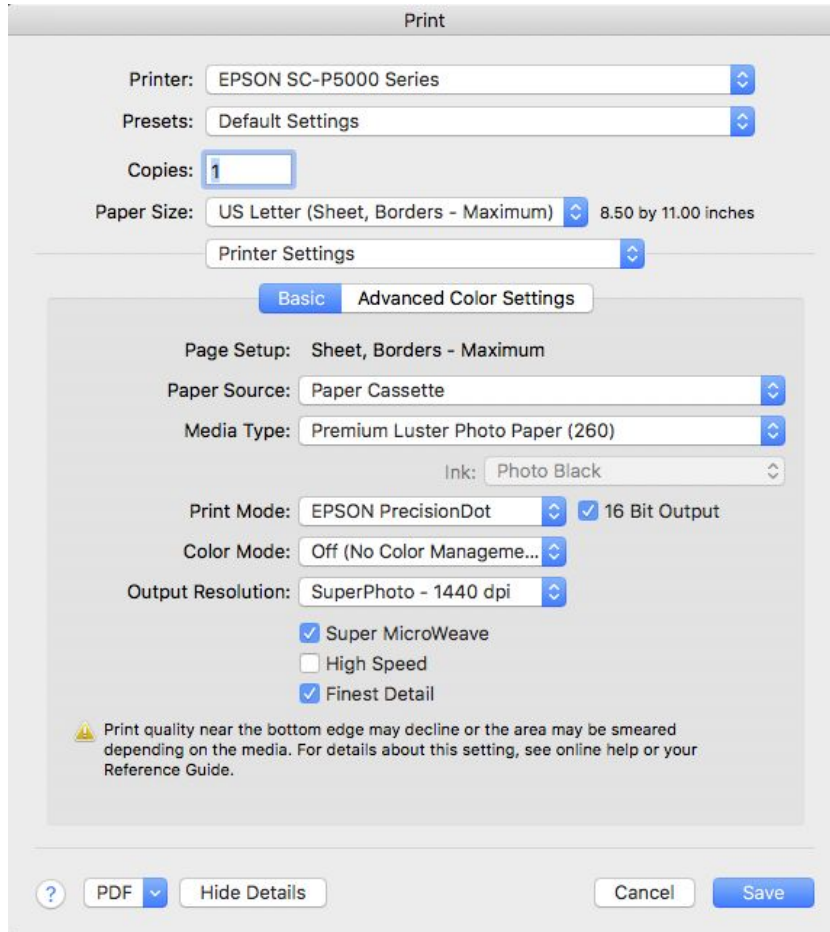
Print

Printer: EPSON SC-P5000 Series

Presets: Default Settings

Copies: 1

Paper Size: US Letter (Sheet, Borders - Maximum) 8.50 by 11.00 inches

Printer Settings

Basic Advanced Color Settings

Page Setup: Sheet, Borders - Maximum

Paper Source: Paper Cassette

Media Type: Premium Luster Photo Paper (260)

Ink: Photo Black

Print Mode: EPSON PrecisionDot 16 Bit Output

Color Mode: Off (No Color Manageme...

Output Resolution: SuperPhoto - 1440 dpi

Super MicroWeave

High Speed

Finest Detail

Print quality near the bottom edge may decline or the area may be smeared depending on the media. For details about this setting, see online help or your Reference Guide.

? PDF Hide Details Cancel Save